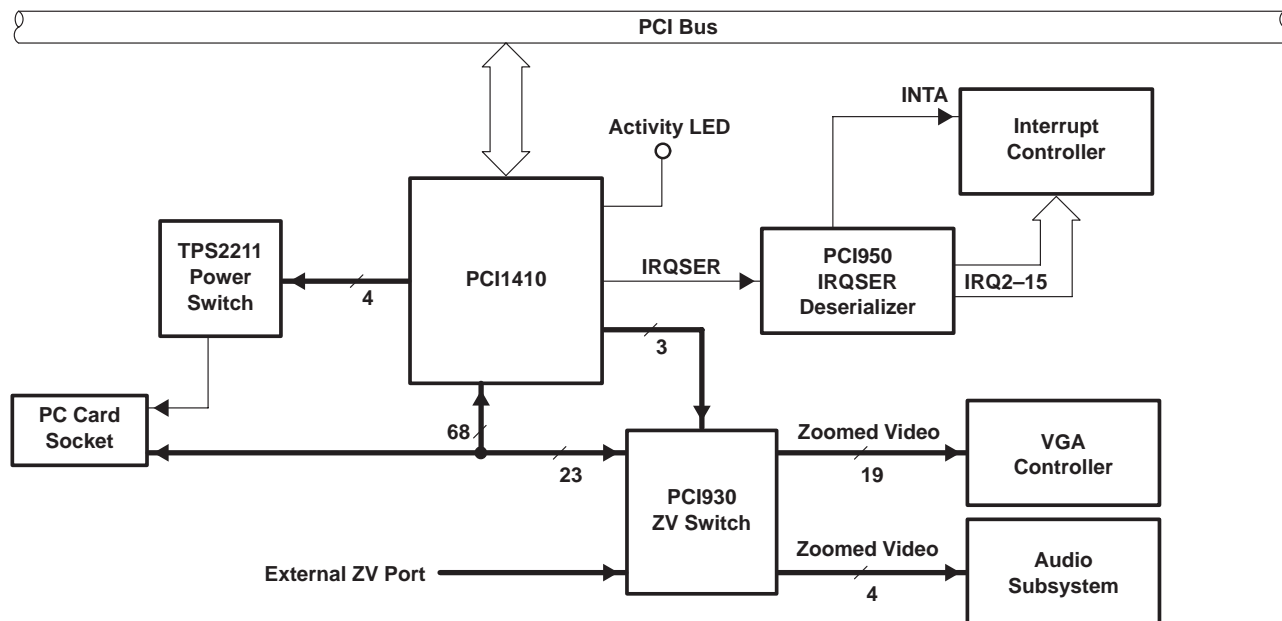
PCI Bus

INTA

Interrupt Controller

Activity LED

TPS2211 Power Switch

PCI1410

IRQSER

PCI950 IRQSER Deserializer

IRQ2–15

4

3

PC Card Socket

68

23

PCI930 ZV Switch

Zoomed Video

19

VGA Controller

External ZV Port

Zoomed Video

4

Audio Subsystem